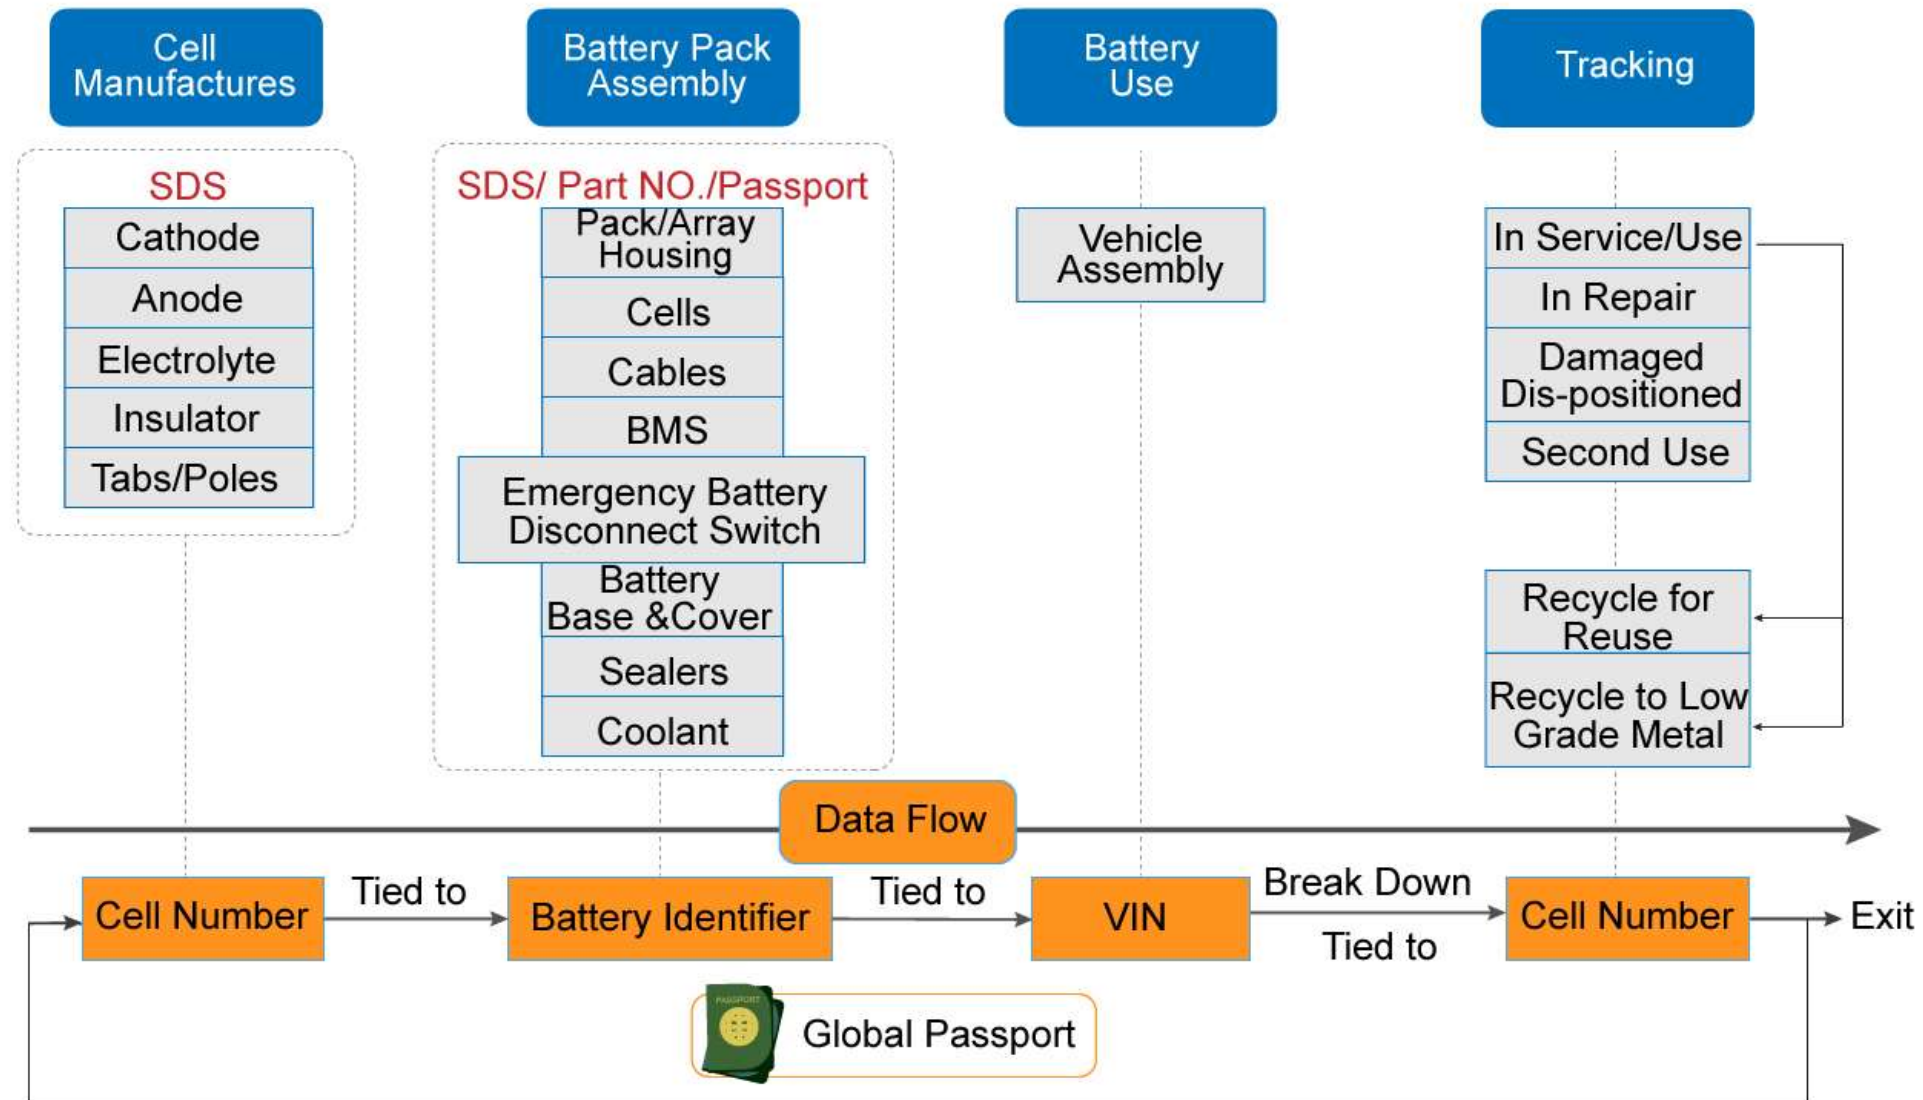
Cell Manufactures

Battery Pack Assembly

Battery Use

Tracking

SDS

| Cathode |
|---|
| Anode |
| Electrolyte |
| Insulator |
| Tabs/Poles |

SDS/ Part NO./Passport

| Pack/Array Housing |
|---|
| Cells |
| Cables |
| BMS |
| Emergency Battery Disconnect Switch |
| Battery Base &Cover |
| Sealers |
| Coolant |

Vehicle Assembly

| In Service/Use |
|---|
| In Repair |
| Damaged Dis-positioned |
| Second Use |

| Recycle for Reuse |
|---|
| Recycle to Low Grade Metal |

Data Flow

Cell Number → Tied to → Battery Identifier → Tied to → VIN → Break Down Tied to → Cell Number → Exit

PASSPORT

Global Passport